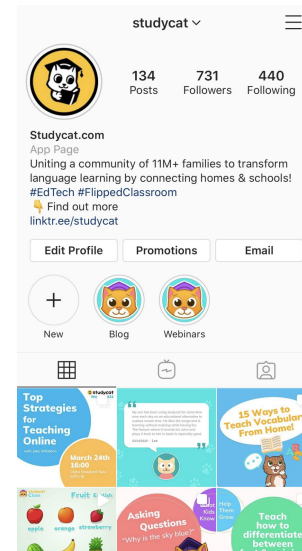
studycat

134
Posts

731
Followers

440
Following

Studycat.com
App Page
Uniting a community of 11M+ families to transform language learning by connecting homes & schools!
#EdTech #FlippedClassroom
👇 Find out more
linktr.ee/studycat

Edit Profile
Promotions
Email

New
Blog
Webinars

Top Strategies for Teaching Online
studycat
March 24th 16:00
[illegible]

15 Ways to Teach Vocabulary From Home!

Fruit
apple
orange
strawberry

Asking Questions
"Why is the sky blue?"

Teach how to differentiate between